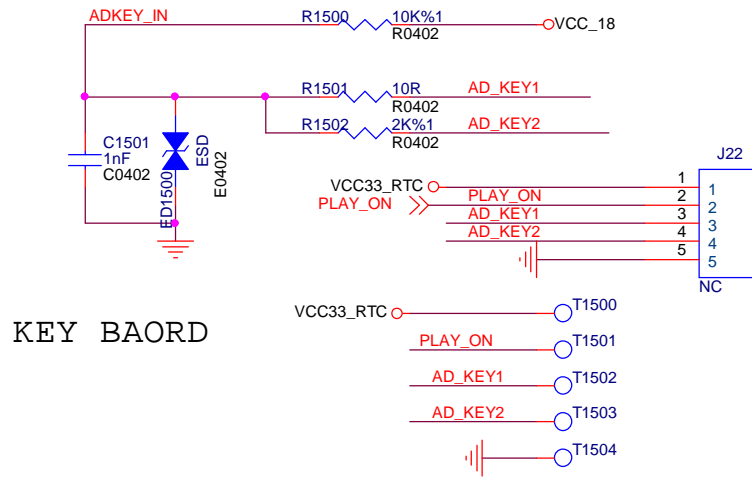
ADKEY_IN
R1500 10K%1
R0402
VCC_18
R1501 10R
R0402
AD_KEY1
R1502 2K%1
R0402
AD_KEY2
C1501
1nF
C0402
ED1500
ESD
E0402
J22
VCC33_RTC
PLAY_ON
PLAY_ON
AD_KEY1
AD_KEY2
1
2
3
4
5
1
2
3
4
5
NC
KEY BAORD
VCC33_RTC
T1500
PLAY_ON
T1501
AD_KEY1
T1502
AD_KEY2
T1503
T1504